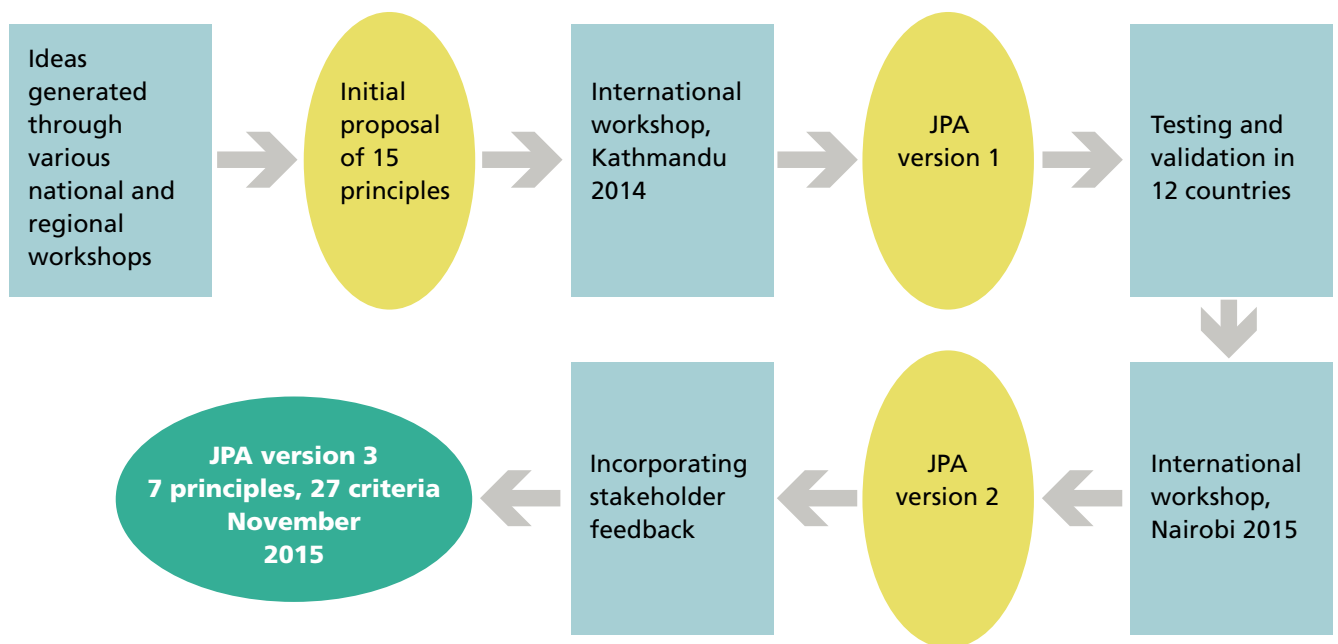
Ideas generated through various national and regional workshops

Initial proposal of 15 principles

International workshop, Kathmandu 2014

JPA version 1

Testing and validation in 12 countries

International workshop, Nairobi 2015

JPA version 2

Incorporating stakeholder feedback

JPA version 3
7 principles, 27 criteria
November
2015